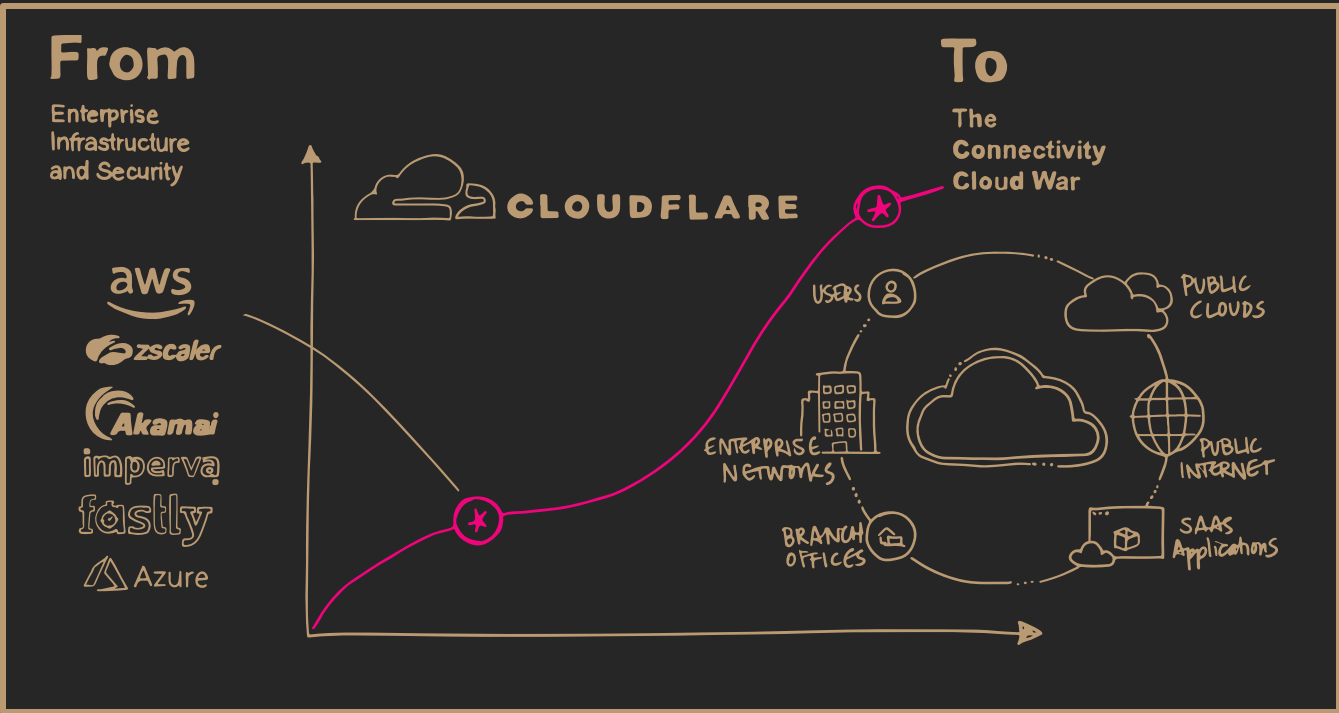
From

Enterprise Infrastructure and Security

To

The Connectivity Cloud War

CLOUDFLARE

aws
zscaler
Akamai
imperva
fastly
Azure

USERS

PUBLIC CLOUDS

ENTERPRISE NETWORKS

PUBLIC INTERNET

BRANCH OFFICES

SAAS Applications